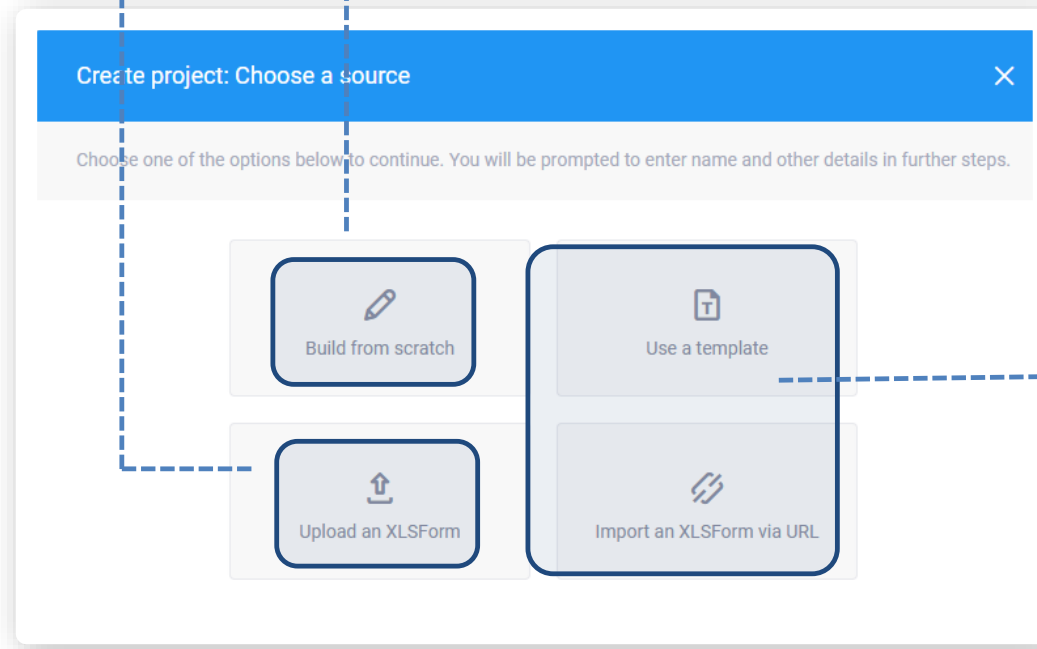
Create project: Choose a source

Choose one of the options below to continue. You will be prompted to enter name and other details in further steps.

Build from scratch

Use a template

Upload an XLSForm

Import an XLSForm via URL